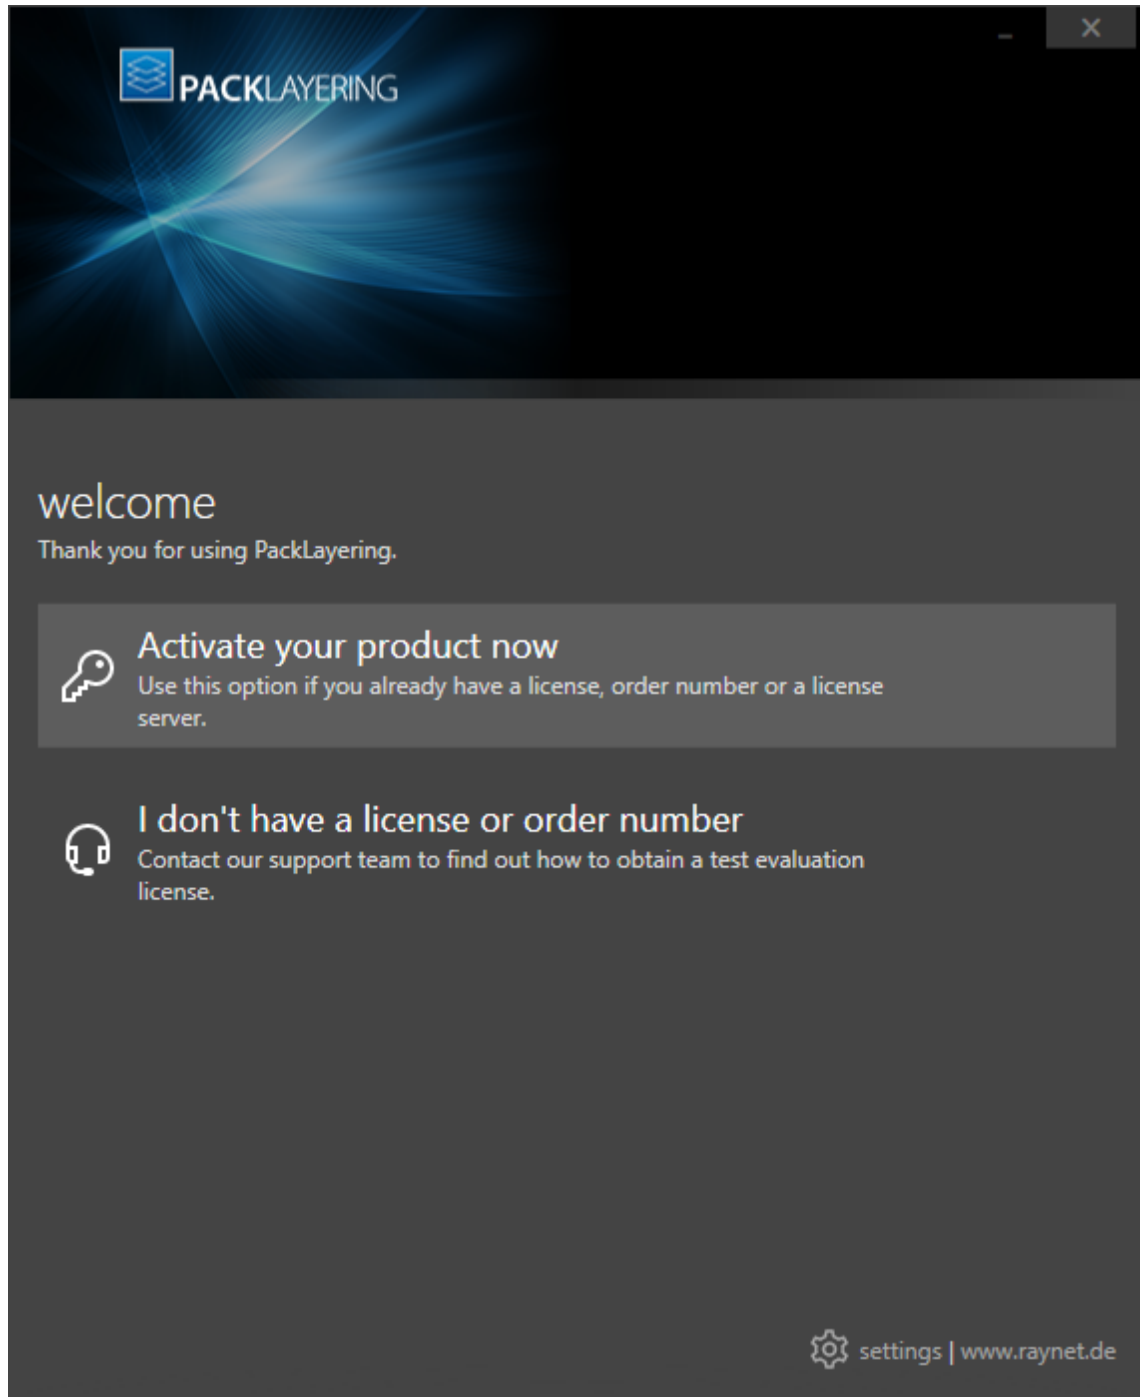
PACKLAYERING

welcome

Thank you for using PackLayering.

Activate your product now

Use this option if you already have a license, order number or a license server.

I don't have a license or order number

Contact our support team to find out how to obtain a test evaluation license.

settings | www.raynet.de